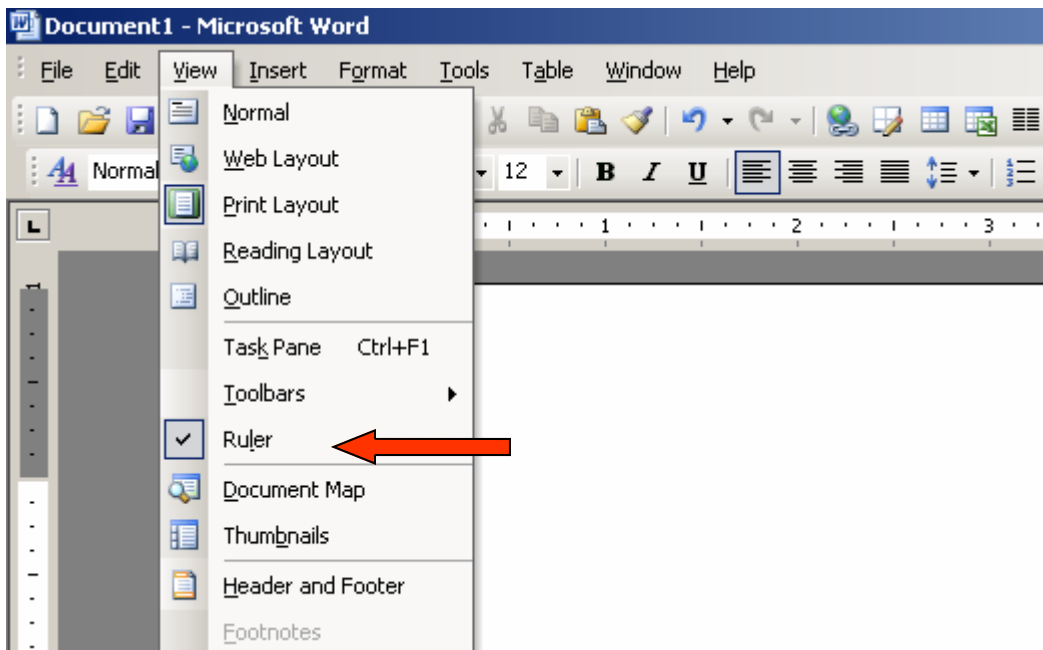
Document1 - Microsoft Word

File Edit View Insert Format Tools Table Window Help

Normal 12 B I U

Normal
Web Layout
Print Layout
Reading Layout
Outline
Task Pane Ctrl+F1
Toolbars
Ruler
Document Map
Thumbnails
Header and Footer
Footnotes

1 2 3

1